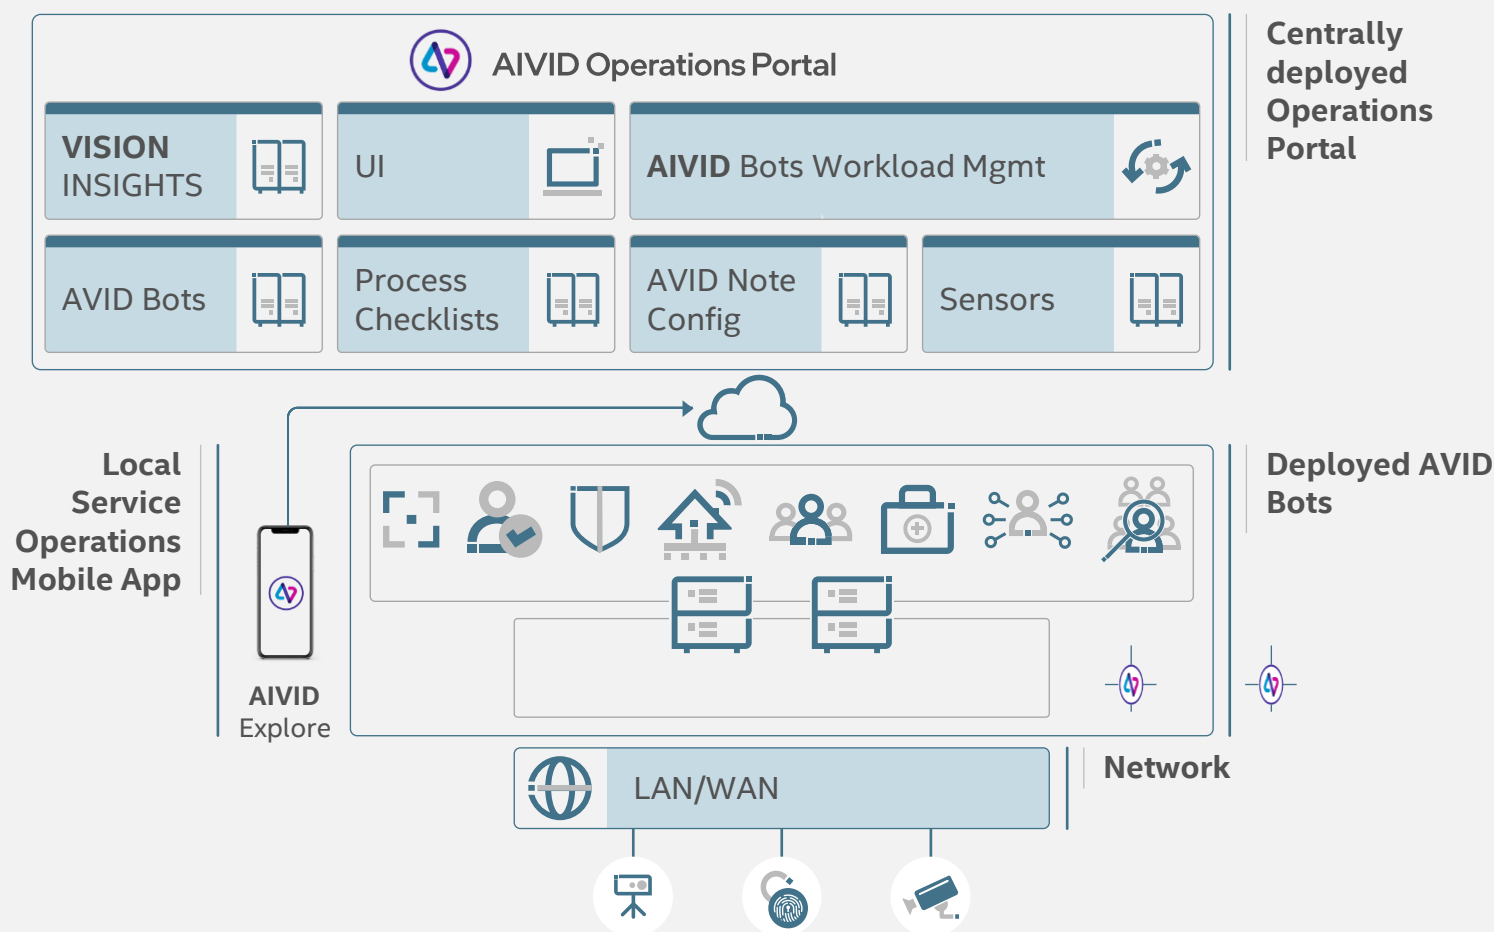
AIVID Operations Portal

VISION INSIGHTS

UI

AIVID Bots Workload Mgmt

AVID Bots

Process Checklists

AVID Note Config

Sensors

Centrally deployed Operations Portal

Local Service Operations Mobile App

AIVID Explore

Deployed AVID Bots

LAN/WAN

Network